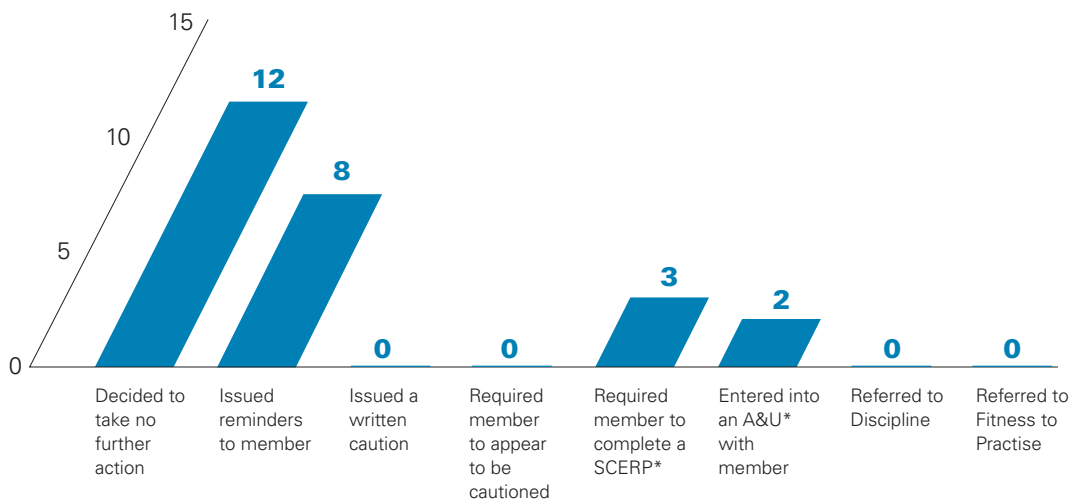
15
10
5
0

12
Decided to take no further action

8
Issued reminders to member

0
Issued a written caution

0
Required member to appear to be cautioned

3
Required member to complete a SCERP*

2
Entered into an A&U* with member

0
Referred to Discipline

0
Referred to Fitness to Practise